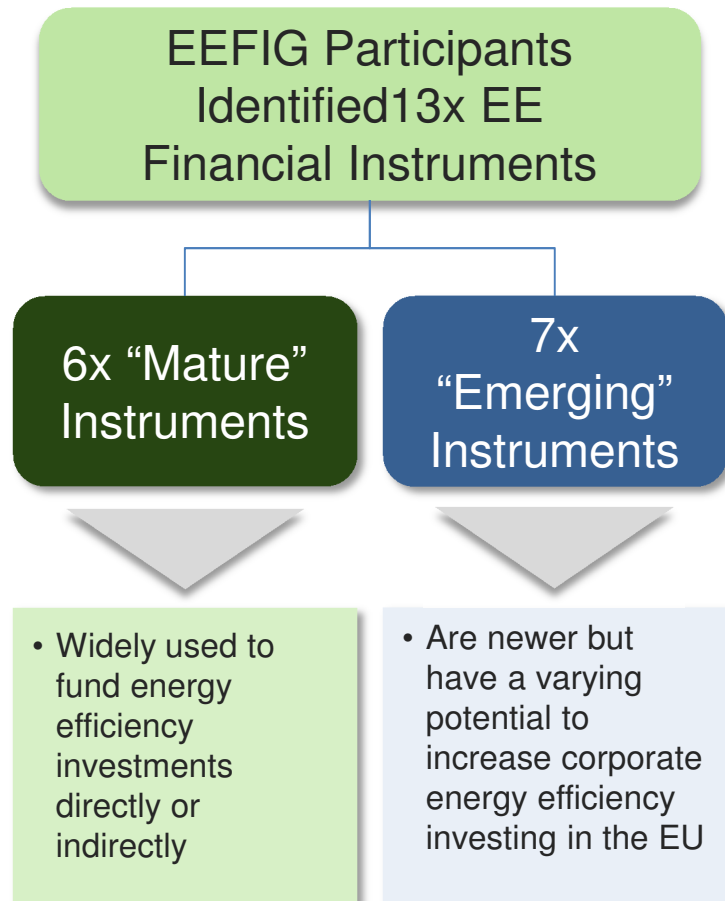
EEFIG Participants Identified13x EE Financial Instruments

6x “Mature” Instruments

7x “Emerging” Instruments

• Widely used to fund energy efficiency investments directly or indirectly

• Are newer but have a varying potential to increase corporate energy efficiency investing in the EU